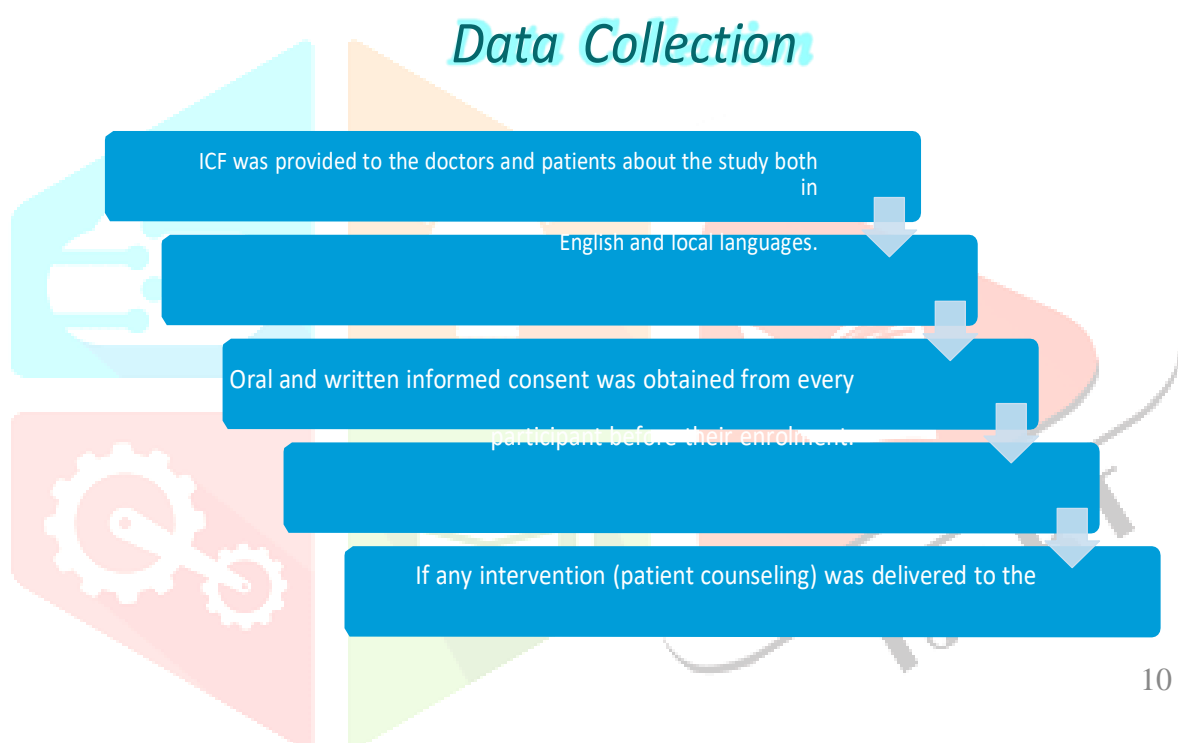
Data Collection

ICF was provided to the doctors and patients about the study both in

English and local languages.

Oral and written informed consent was obtained from every

participant before their enrolment.

If any intervention (patient counseling) was delivered to the

10